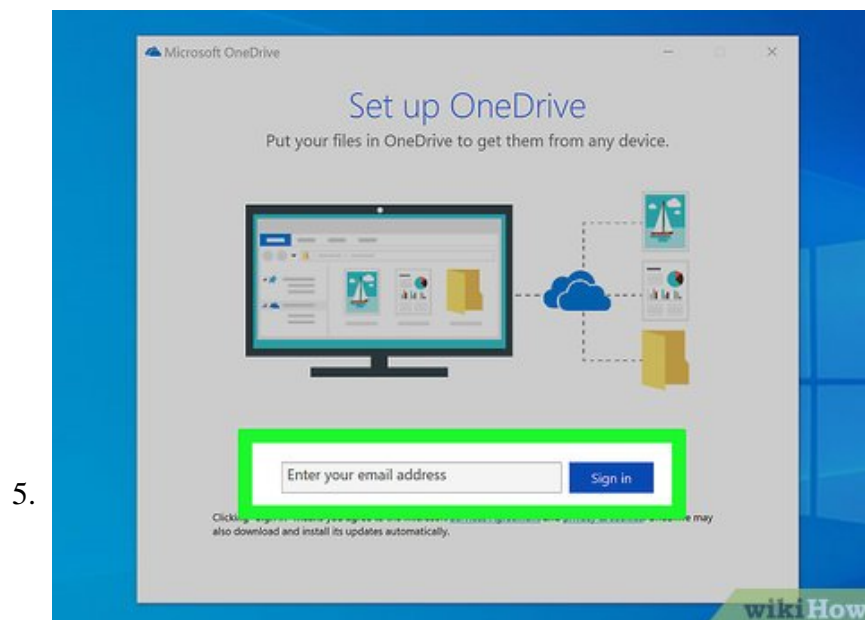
5.

Microsoft OneDrive

Set up OneDrive

Put your files in OneDrive to get them from any device.

Enter your email address

Sign in

Clicking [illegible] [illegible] may also download and install its updates automatically.

wikiHow